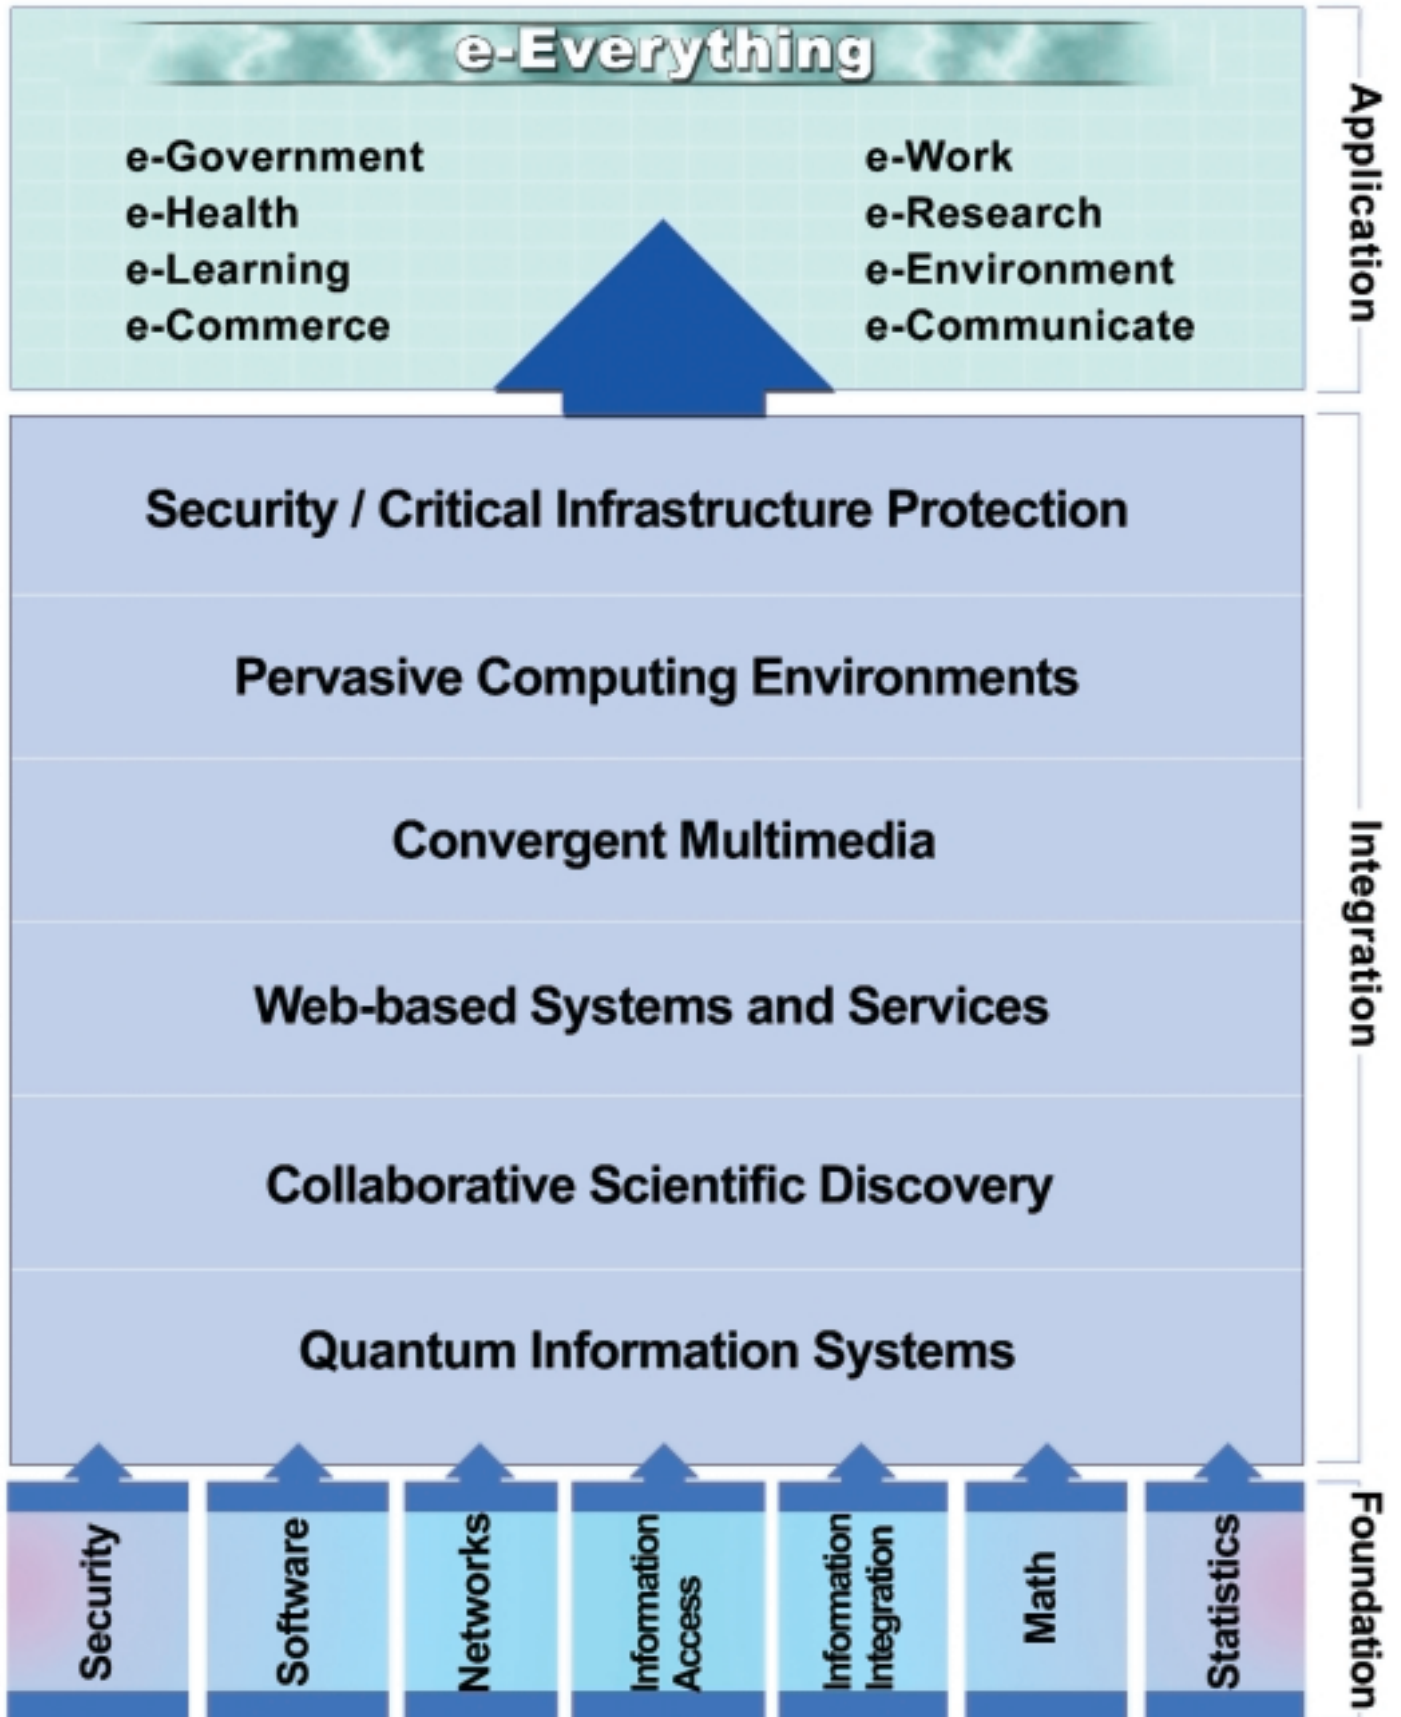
e-Everything

e-Government
e-Health
e-Learning
e-Commerce

e-Work
e-Research
e-Environment
e-Communicate

Application

Security / Critical Infrastructure Protection

Pervasive Computing Environments

Convergent Multimedia

Web-based Systems and Services

Collaborative Scientific Discovery

Quantum Information Systems

Integration

Security

Software

Networks

Information Access

Information Integration

Math

Statistics

Foundation